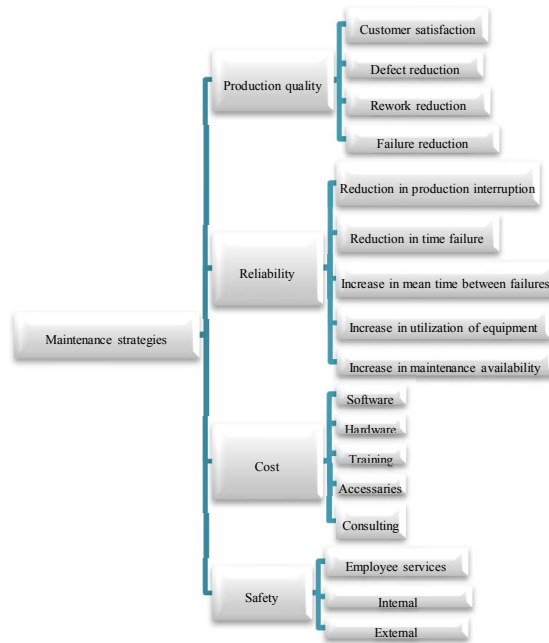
Maintenance strategies

Production quality

Customer satisfaction

Defect reduction

Rework reduction

Failure reduction

Reliability

Reduction in production interruption

Reduction in time failure

Increase in mean time between failures

Increase in utilization of equipment

Increase in maintenance availability

Cost

Software

Hardware

Training

Accessaries

Consulting

Safety

Employee services

Internal

External